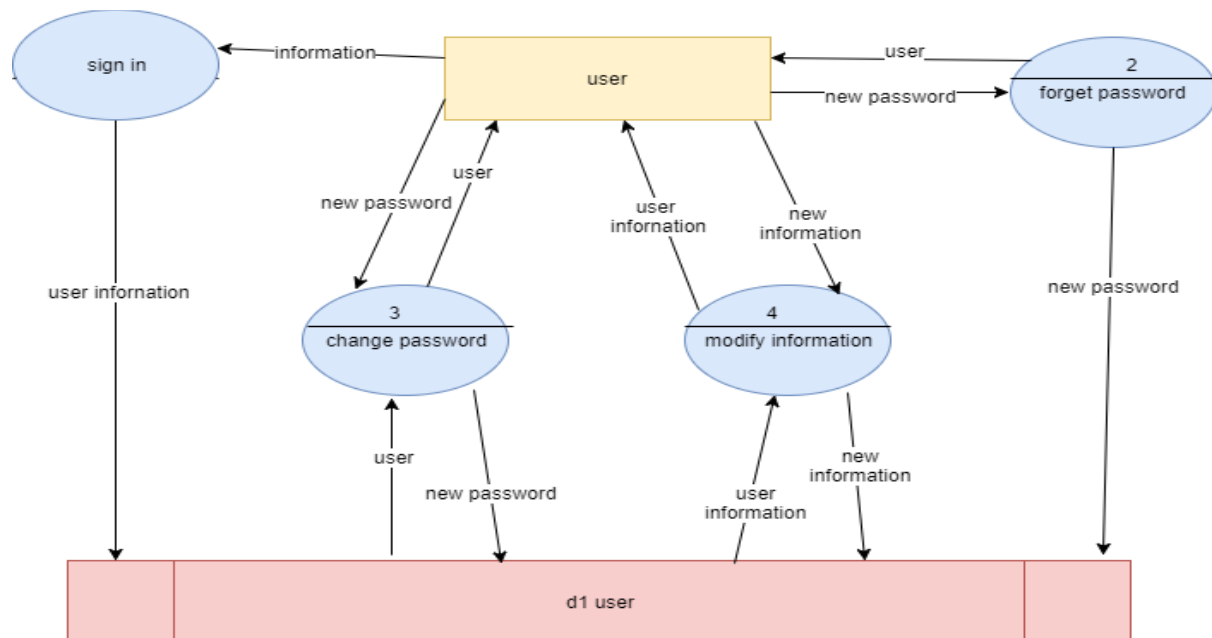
sign in

information

user

user

2

forget password

new password

new password

user

user infornation

new information

user infornation

new password

user infornation

3

change password

4

modify information

user

new password

user information

new information

d1 user